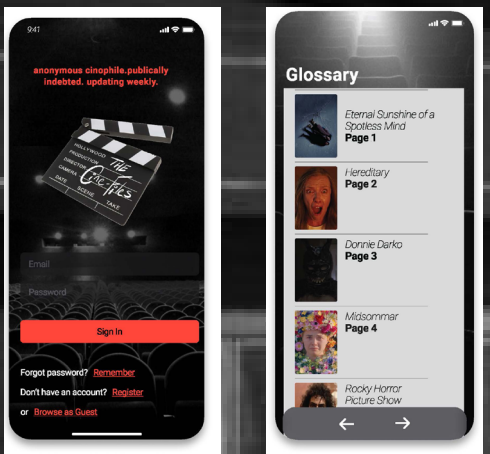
9:41

anonymous cinophile.publically indebted. updating weekly.

HOLLYWOOD
PRODUCTION
DIRECTOR
CAMERA
DATE
SCENE
TAKE
THE CINE-FILES

Email

Password

Sign In

Forgot password? Remember

Don't have an account? Register

or Browse as Guest

Glossary

Eternal Sunshine of a Spotless Mind
Page 1

Hereditary
Page 2

Donnie Darko
Page 3

Midsommar
Page 4

Rocky Horror Picture Show

←
→